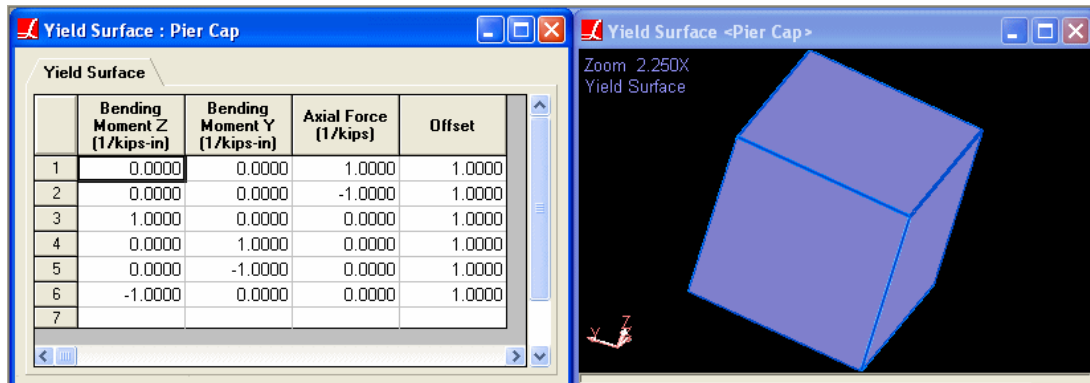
Yield Surface : Pier Cap

Yield Surface

| | Bending Moment Z (1/kips-in) | Bending Moment Y (1/kips-in) | Axial Force (1/kips) | Offset |
|---|---|---|---|---|
| 1 | 0.0000 | 0.0000 | 1.0000 | 1.0000 |
| 2 | 0.0000 | 0.0000 | -1.0000 | 1.0000 |
| 3 | 1.0000 | 0.0000 | 0.0000 | 1.0000 |
| 4 | 0.0000 | 1.0000 | 0.0000 | 1.0000 |
| 5 | 0.0000 | -1.0000 | 0.0000 | 1.0000 |
| 6 | -1.0000 | 0.0000 | 0.0000 | 1.0000 |
| 7 | | | | |

Yield Surface <Pier Cap>

Zoom 2.250X
Yield Surface

Y Z